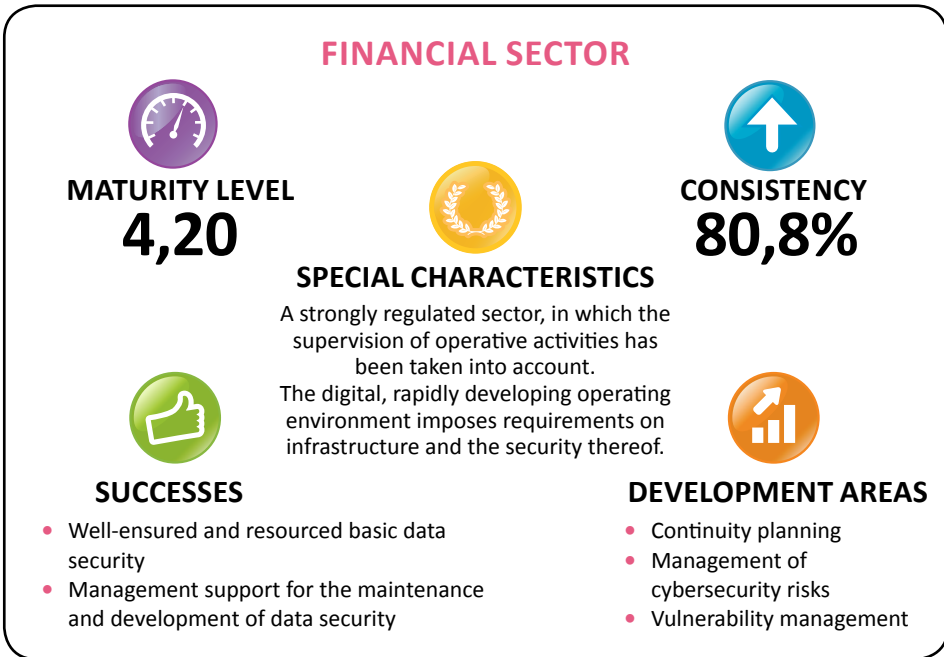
FINANCIAL SECTOR

MATURITY LEVEL
4,20

CONSISTENCY
80,8%

SPECIAL CHARACTERISTICS

A strongly regulated sector, in which the supervision of operative activities has been taken into account.
The digital, rapidly developing operating environment imposes requirements on infrastructure and the security thereof.

SUCCESSES

- Well-ensured and resourced basic data security
- Management support for the maintenance and development of data security

DEVELOPMENT AREAS

- Continuity planning
- Management of cybersecurity risks
- Vulnerability management